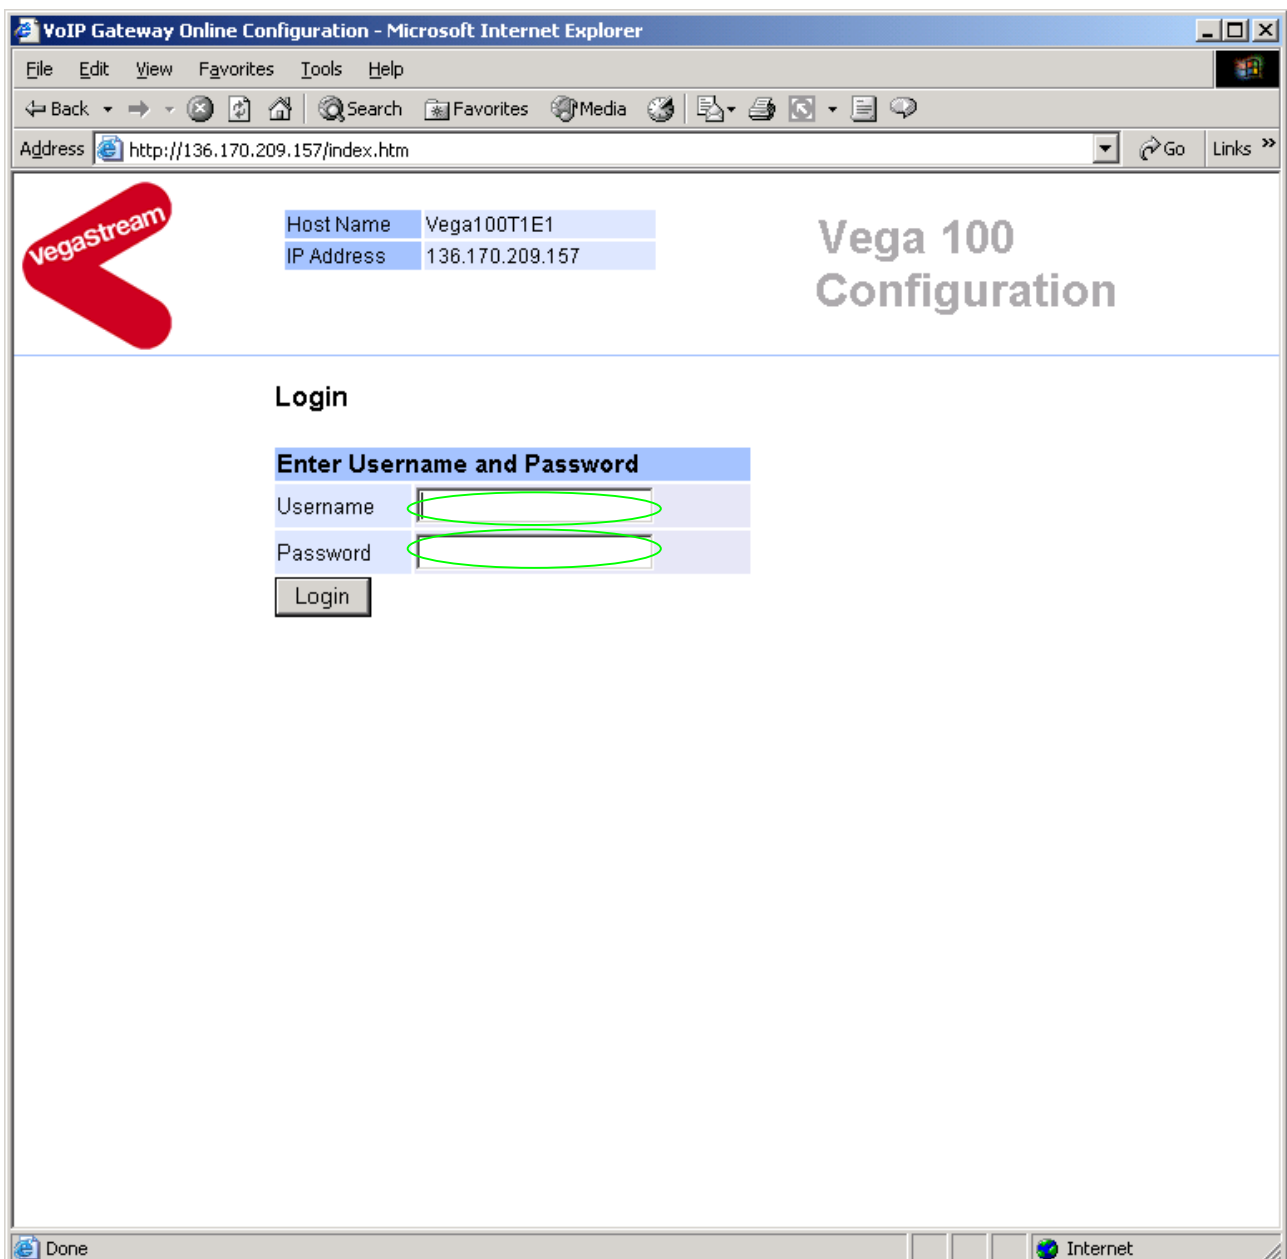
VoIP Gateway Online Configuration - Microsoft Internet Explorer

File Edit View Favorites Tools Help

Back Search Favorites Media

Address http://136.170.209.157/index.htm Go Links »

vegastream

| Host Name | Vega100T1E1 |
|---|---|
| IP Address | 136.170.209.157 |

Vega 100 Configuration

Login

Enter Username and Password

Username

Password

Login

Done Internet